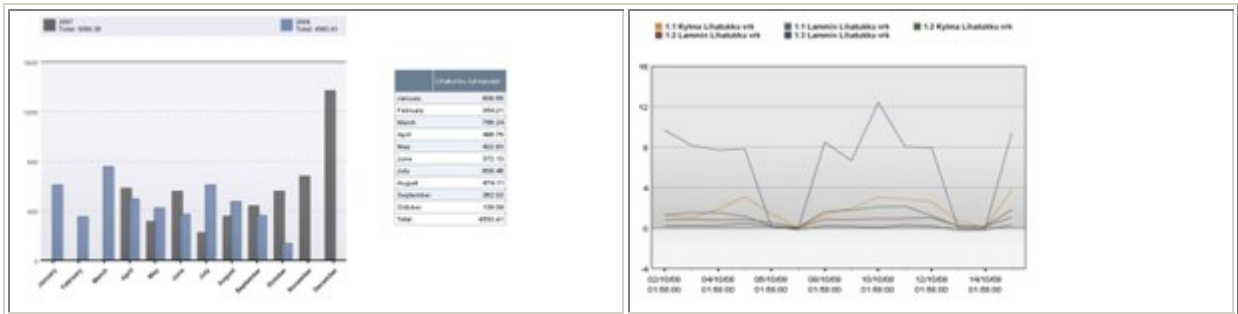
2007
Total: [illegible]

2008
Total: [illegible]

1500
1000
500
500
0

January
February
March
April
May
June
July
August
September
October
November
December

| | Lihatukku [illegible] |
|---|---|
| January | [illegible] |
| February | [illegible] |
| March | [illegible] |
| April | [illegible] |
| May | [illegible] |
| June | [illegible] |
| July | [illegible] |
| August | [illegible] |
| September | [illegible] |
| October | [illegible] |
| Total | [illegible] |

1.1 Kylmä Lihatukku vrk
1.2 Lammin Lihatukku vrk
1.1 Lammin Lihatukku vrk
1.3 Lammin Lihatukku vrk
1.2 Kylmä Lihatukku vrk

16
12
8
4
0
-4

02/10/00 01:59:00
04/10/00 01:59:00
06/10/00 01:59:00
08/10/00 01:59:00
10/10/00 01:59:00
12/10/00 01:59:00
14/10/00 01:59:00